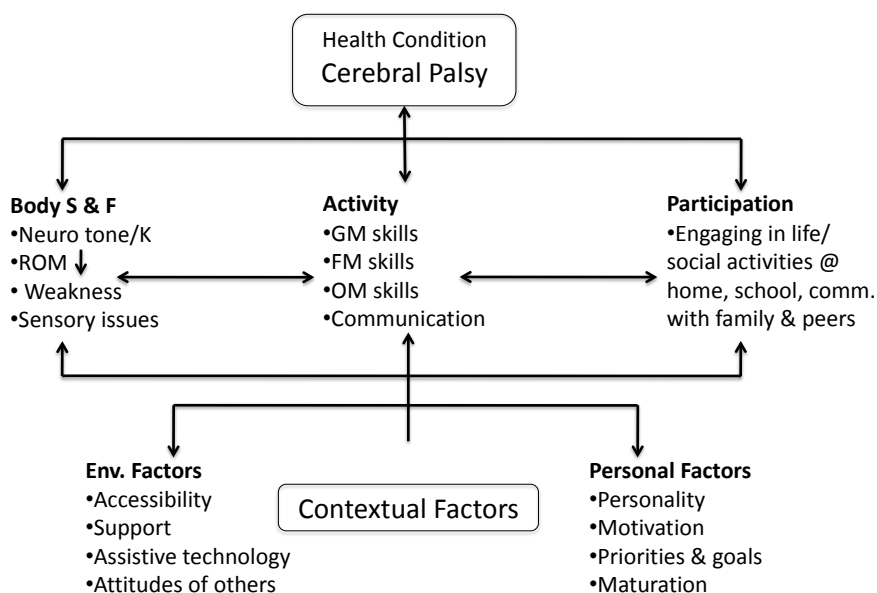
Health Condition
Cerebral Palsy

**Body S & F**
•Neuro tone/K
•ROM ↓
• Weakness
•Sensory issues

**Activity**
•GM skills
•FM skills
•OM skills
•Communication

**Participation**
•Engaging in life/ social activities @ home, school, comm. with family & peers

**Env. Factors**
•Accessibility
•Support
•Assistive technology
•Attitudes of others

Contextual Factors

**Personal Factors**
•Personality
•Motivation
•Priorities & goals
•Maturation